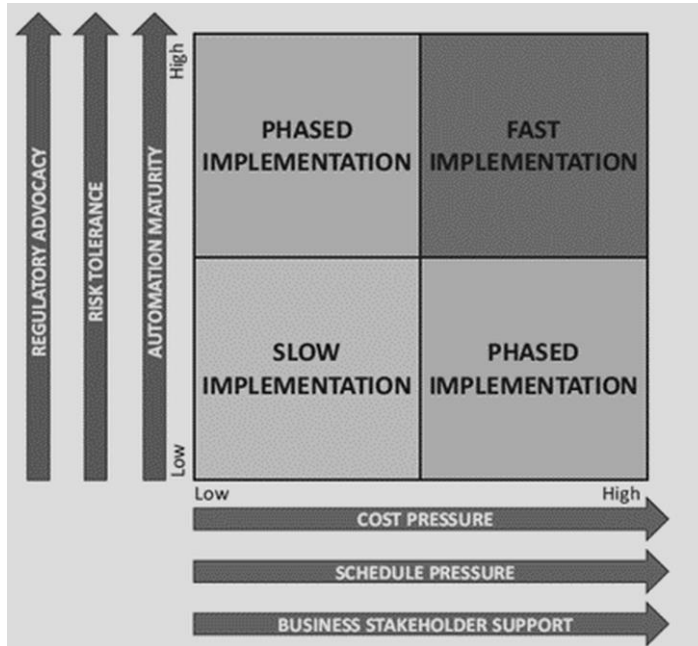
REGULATORY ADVOCACY
RISK TOLERANCE
AUTOMATION MATURITY
High
Low

PHASED IMPLEMENTATION

FAST IMPLEMENTATION

SLOW IMPLEMENTATION

PHASED IMPLEMENTATION

Low
High
COST PRESSURE
SCHEDULE PRESSURE
BUSINESS STAKEHOLDER SUPPORT